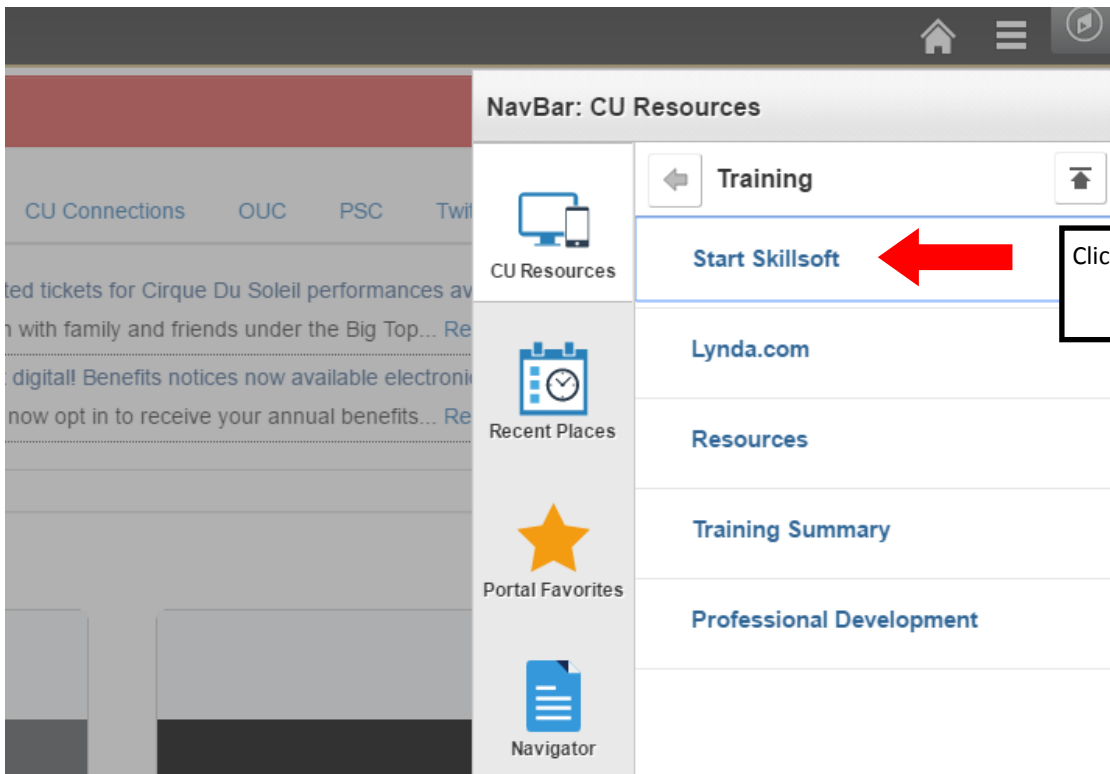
CU Connections OUC PSC Twit

ted tickets for Cirque Du Soleil performances av
n with family and friends under the Big Top... Re

digital! Benefits notices now available electroni
now opt in to receive your annual benefits... Re

NavBar: CU Resources

CU Resources

Recent Places

Portal Favorites

Navigator

Training

Start Skillsoft

Clic

Lynda.com

Resources

Training Summary

Professional Development